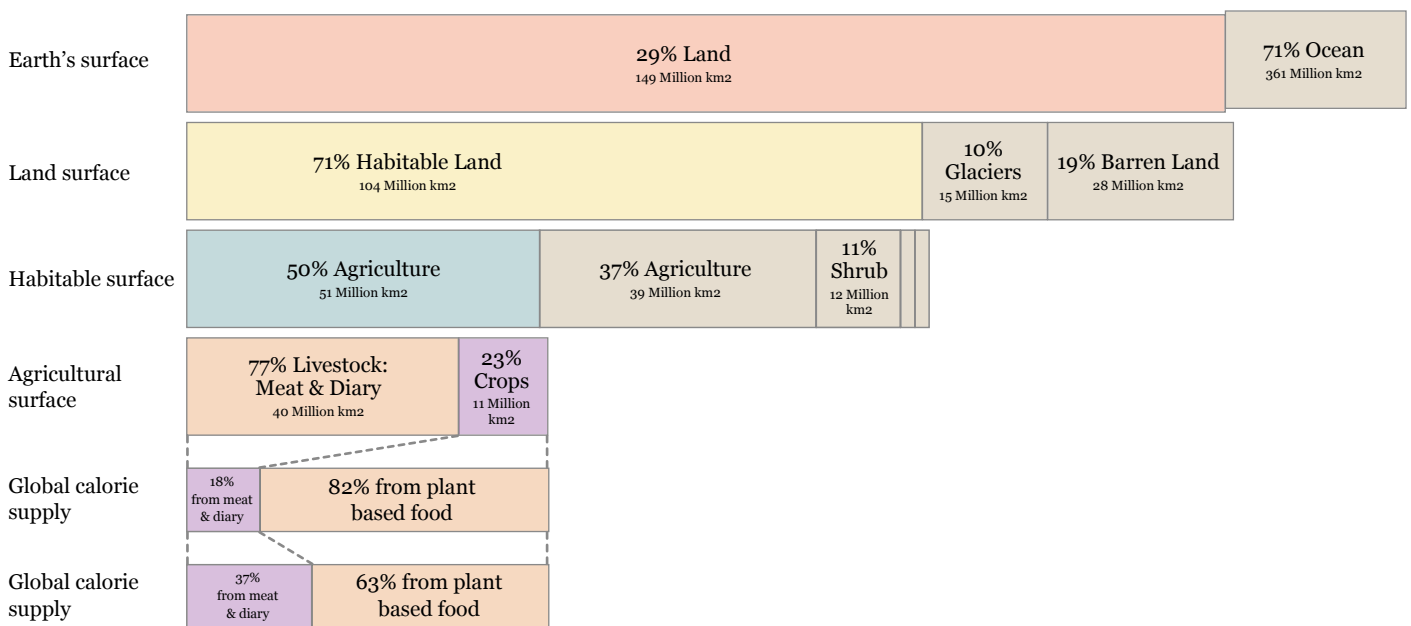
Earth's surface

29% Land
149 Million km2

71% Ocean
361 Million km2

Land surface

71% Habitable Land
104 Million km2

10% Glaciers
15 Million km2

19% Barren Land
28 Million km2

Habitable surface

50% Agriculture
51 Million km2

37% Agriculture
39 Million km2

11% Shrub
12 Million km2

Agricultural surface

77% Livestock: Meat & Diary
40 Million km2

23% Crops
11 Million km2

Global calorie supply

18% from meat & diary

82% from plant based food

Global calorie supply

37% from meat & diary

63% from plant based food